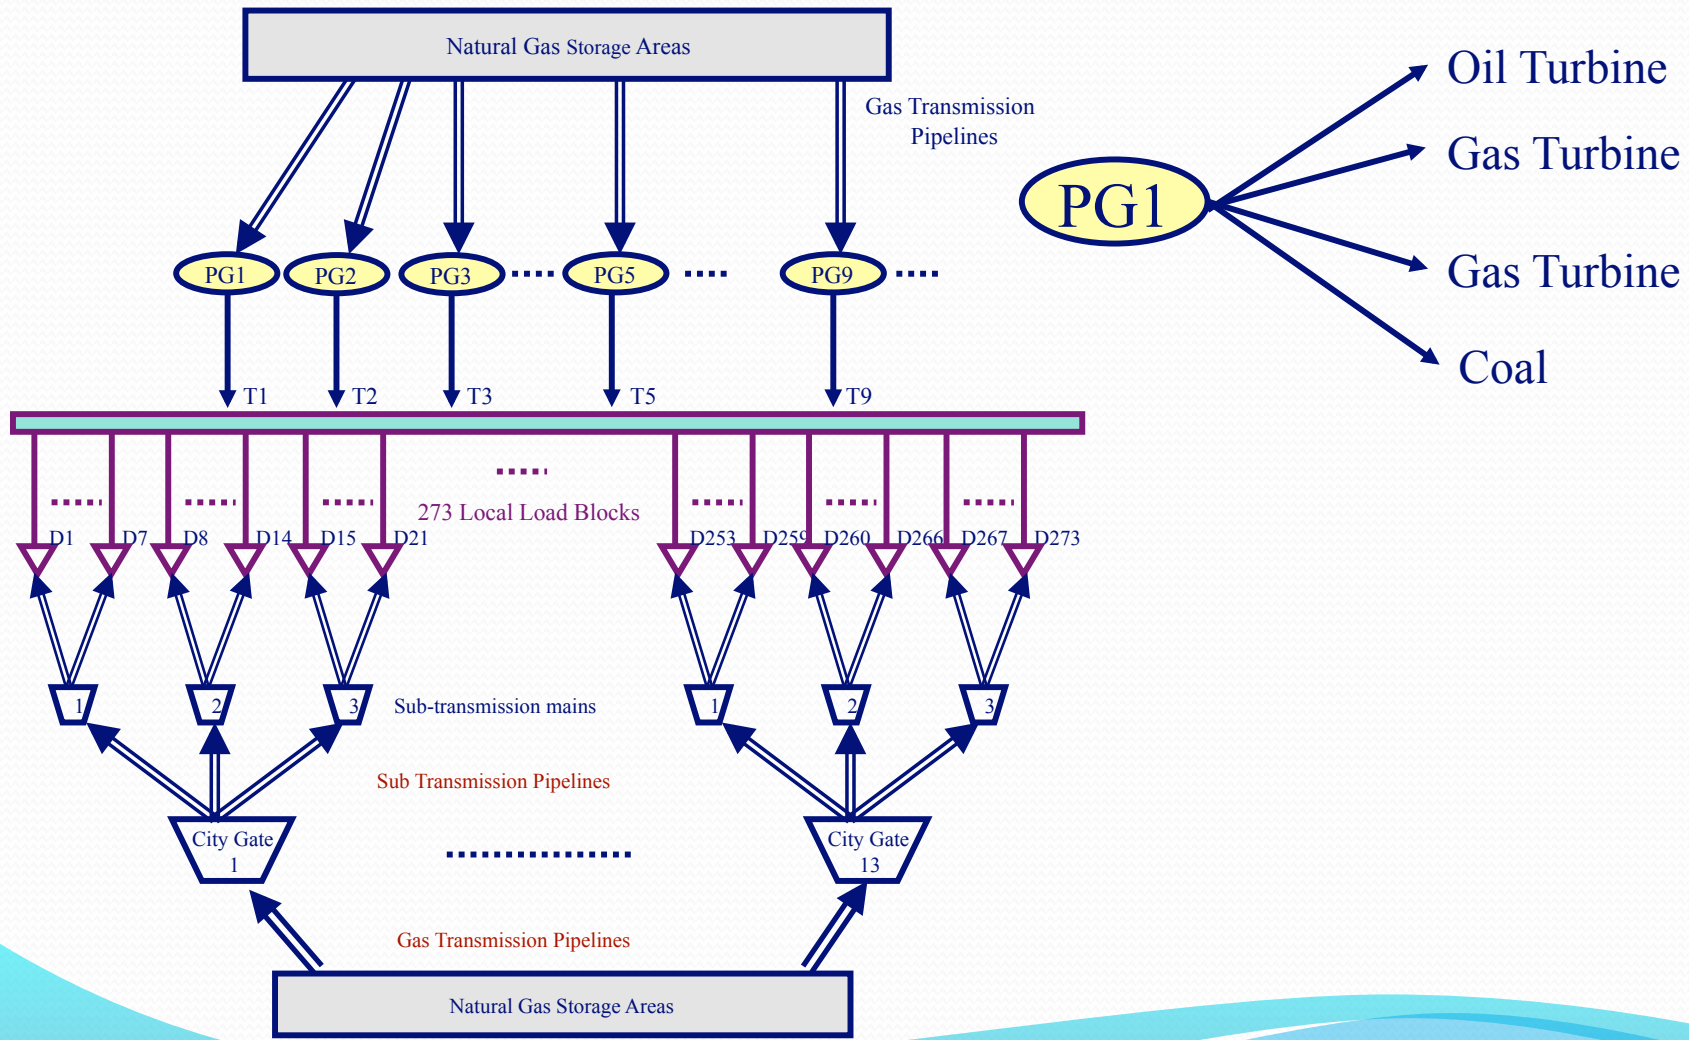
Natural Gas Storage Areas

Gas Transmission Pipelines

Oil Turbine
PG1
Gas Turbine
Gas Turbine
Coal

PG1 PG2 PG3 PG5 PG9

T1 T2 T3 T5 T9

273 Local Load Blocks

D1 D7 D8 D14 D15 D21 D253 D259 D260 D266 D267 D273

1 2 3 Sub-transmission mains 1 2 3

Sub Transmission Pipelines

City Gate 1

City Gate 13

Gas Transmission Pipelines

Natural Gas Storage Areas